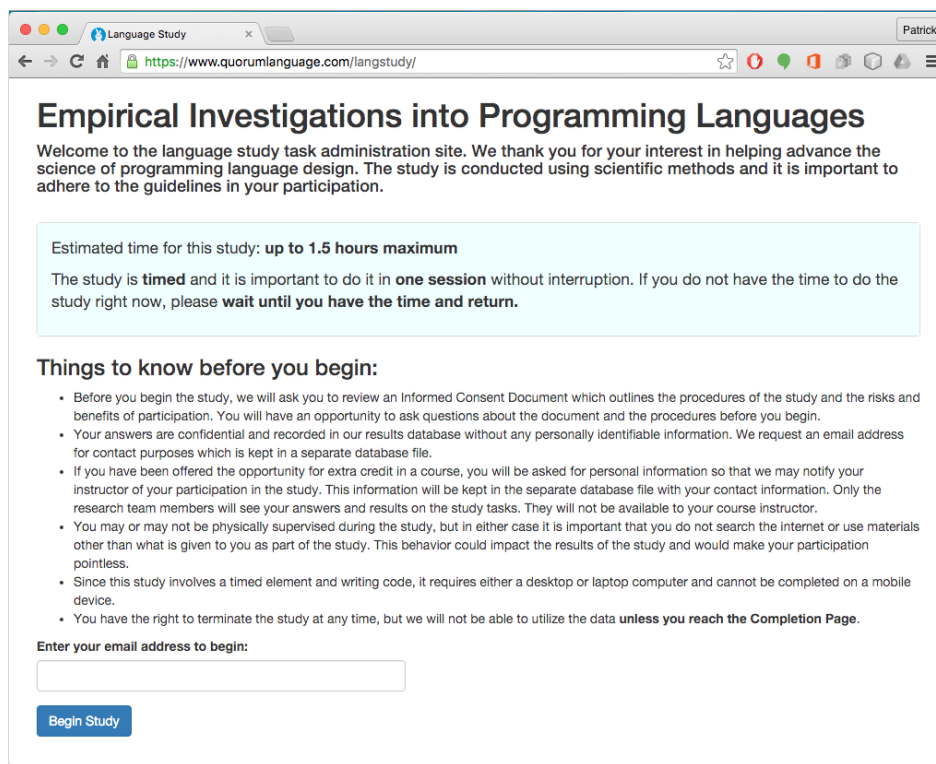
Language Study ×

Patrick

https://www.quorumlanguage.com/langstudy/

Empirical Investigations into Programming Languages

Welcome to the language study task administration site. We thank you for your interest in helping advance the science of programming language design. The study is conducted using scientific methods and it is important to adhere to the guidelines in your participation.

Estimated time for this study: **up to 1.5 hours maximum**

The study is **timed** and it is important to do it in **one session** without interruption. If you do not have the time to do the study right now, please **wait until you have the time and return.**

Things to know before you begin:

- Before you begin the study, we will ask you to review an Informed Consent Document which outlines the procedures of the study and the risks and benefits of participation. You will have an opportunity to ask questions about the document and the procedures before you begin.
- Your answers are confidential and recorded in our results database without any personally identifiable information. We request an email address for contact purposes which is kept in a separate database file.
- If you have been offered the opportunity for extra credit in a course, you will be asked for personal information so that we may notify your instructor of your participation in the study. This information will be kept in the separate database file with your contact information. Only the research team members will see your answers and results on the study tasks. They will not be available to your course instructor.
- You may or may not be physically supervised during the study, but in either case it is important that you do not search the internet or use materials other than what is given to you as part of the study. This behavior could impact the results of the study and would make your participation pointless.
- Since this study involves a timed element and writing code, it requires either a desktop or laptop computer and cannot be completed on a mobile device.
- You have the right to terminate the study at any time, but we will not be able to utilize the data **unless you reach the Completion Page**.

Enter your email address to begin:

Begin Study